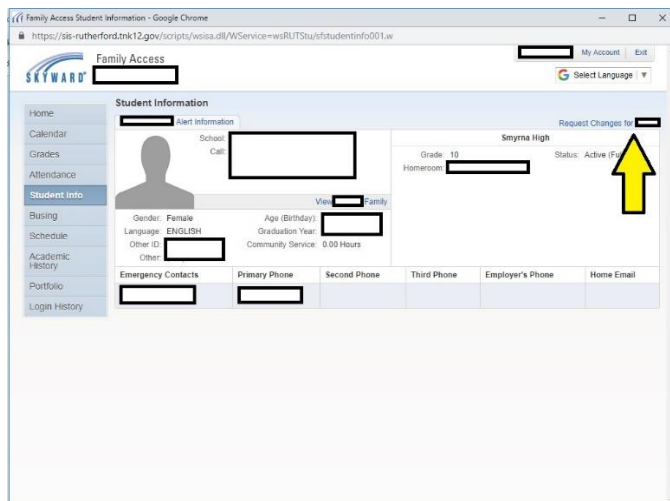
Family Access Student Information - Google Chrome

https://sis-rutherford.tnk12.gov/scripts/wsisa.dll/WService=wsRUTStu/sfstudentinfo001.w

My Account Exit

SKYWARD Family Access

Select Language

Home
Calendar
Grades
Attendance
Student Info
Busing
Schedule
Academic History
Portfolio
Login History

Student Information

Alert Information

Request Changes for

School:
Call:

Smyrna High

Grade: 10
Status: Active (Fu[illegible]
Homeroom:

View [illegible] Family

Gender: Female
Language: ENGLISH
Other ID:
Other:
Age (Birthday):
Graduation Year:
Community Service: 0.00 Hours

| Emergency Contacts | Primary Phone | Second Phone | Third Phone | Employer's Phone | Home Email |
|---|---|---|---|---|---|
| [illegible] | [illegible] | | | | |